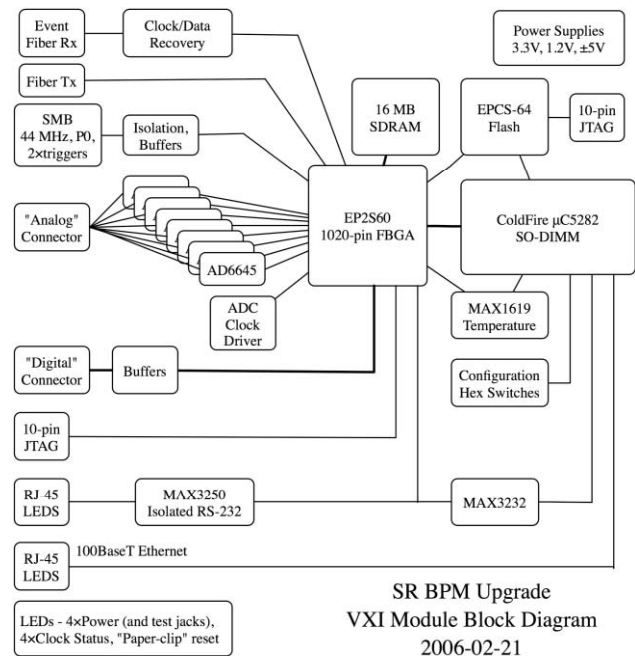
Event Fiber Rx

Clock/Data Recovery

Power Supplies 3.3V, 1.2V, ±5V

Fiber Tx

16 MB SDRAM

EPCS-64 Flash

10-pin JTAG

SMB 44 MHz, P0, 2×triggers

Isolation, Buffers

"Analog" Connector

EP2S60 1020-pin FBGA

ColdFire μC5282 SO-DIMM

AD6645

ADC Clock Driver

MAX1619 Temperature

"Digital" Connector

Buffers

Configuration Hex Switches

10-pin JTAG

RJ 45 LEDS

MAX3250 Isolated RS-232

MAX3232

RJ-45 LEDS

100BaseT Ethernet

SR BPM Upgrade
VXI Module Block Diagram
2006-02-21

LEDs - 4×Power (and test jacks), 4×Clock Status, "Paper-clip" reset